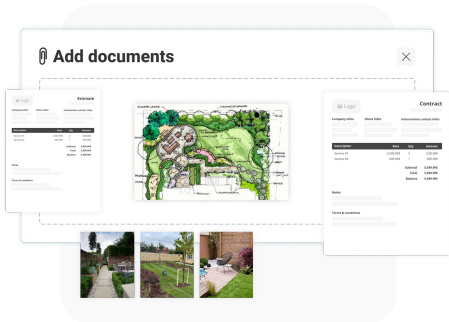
Add documents

Logo
Estimate
Company infos
Description
Rate
Qty
Amount
Subtotal
Total
Balance
Notes
Terms & conditions

Logo
Contract
Company infos
Client infos
Intervention contact infos
Description
Rate
Qty
Amount
Service N°
Service N°
Subtotal
Total
Balance
Notes
Terms & conditions